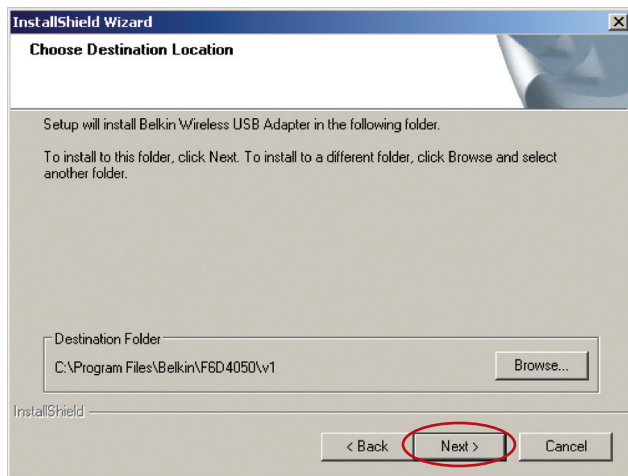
InstallShield Wizard

×

Choose Destination Location

Setup will install Belkin Wireless USB Adapter in the following folder.

To install to this folder, click Next. To install to a different folder, click Browse and select another folder.

Destination Folder

C:\Program Files\Belkin\F6D4050\v1

Browse...

InstallShield

< Back

Next >

Cancel